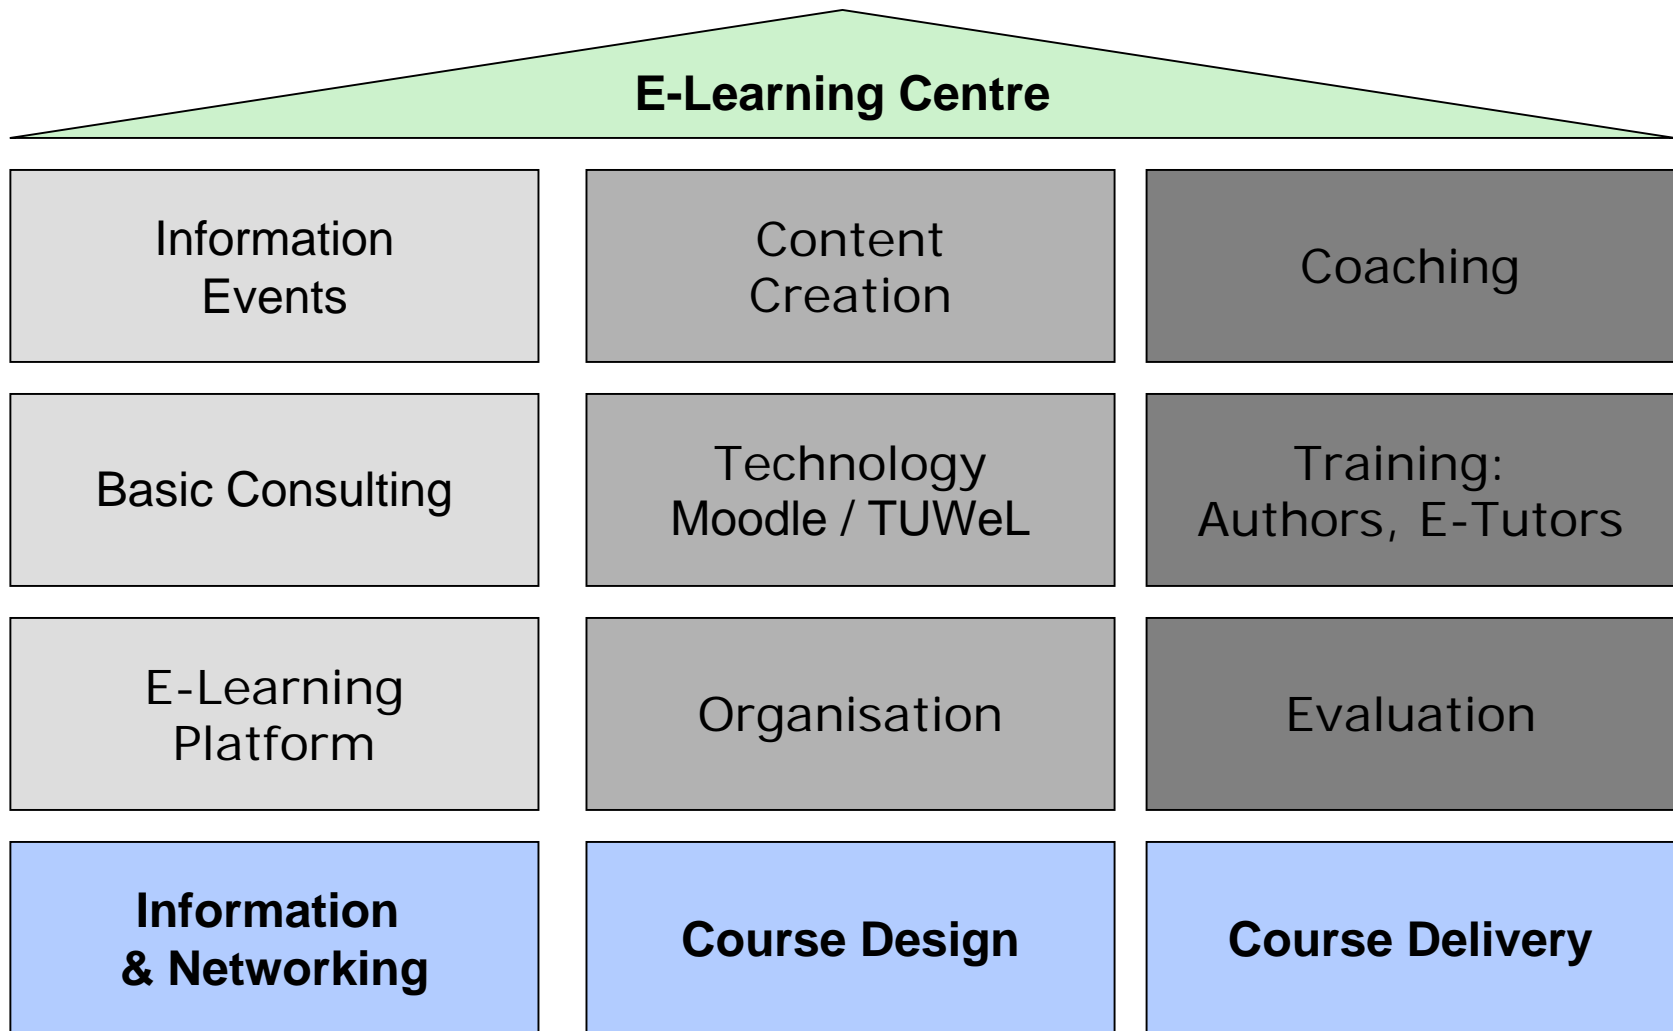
E-Learning Centre

| Information Events | Content Creation | Coaching |
|---|---|---|
| Basic Consulting | Technology Moodle / TUWeL | Training: Authors, E-Tutors |
| E-Learning Platform | Organisation | Evaluation |
| **Information & Networking** | **Course Design** | **Course Delivery** |